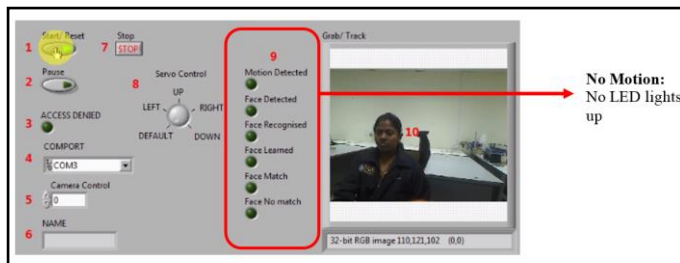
1 Start/ Reset

7 Stop
STOP

2 Pause

8 Servo Control
UP
LEFT
RIGHT
DEFAULT
DOWN

3 ACCESS DENIED

4 COMPORT
COM3

5 Camera Control
0

6 NAME

9
Motion Detected
Face Detected
Face Recognised
Face Learned
Face Match
Face No match

Grab/ Track
10
32-bit RGB image 110,121,102 (0,0)

No Motion:
No LED lights up